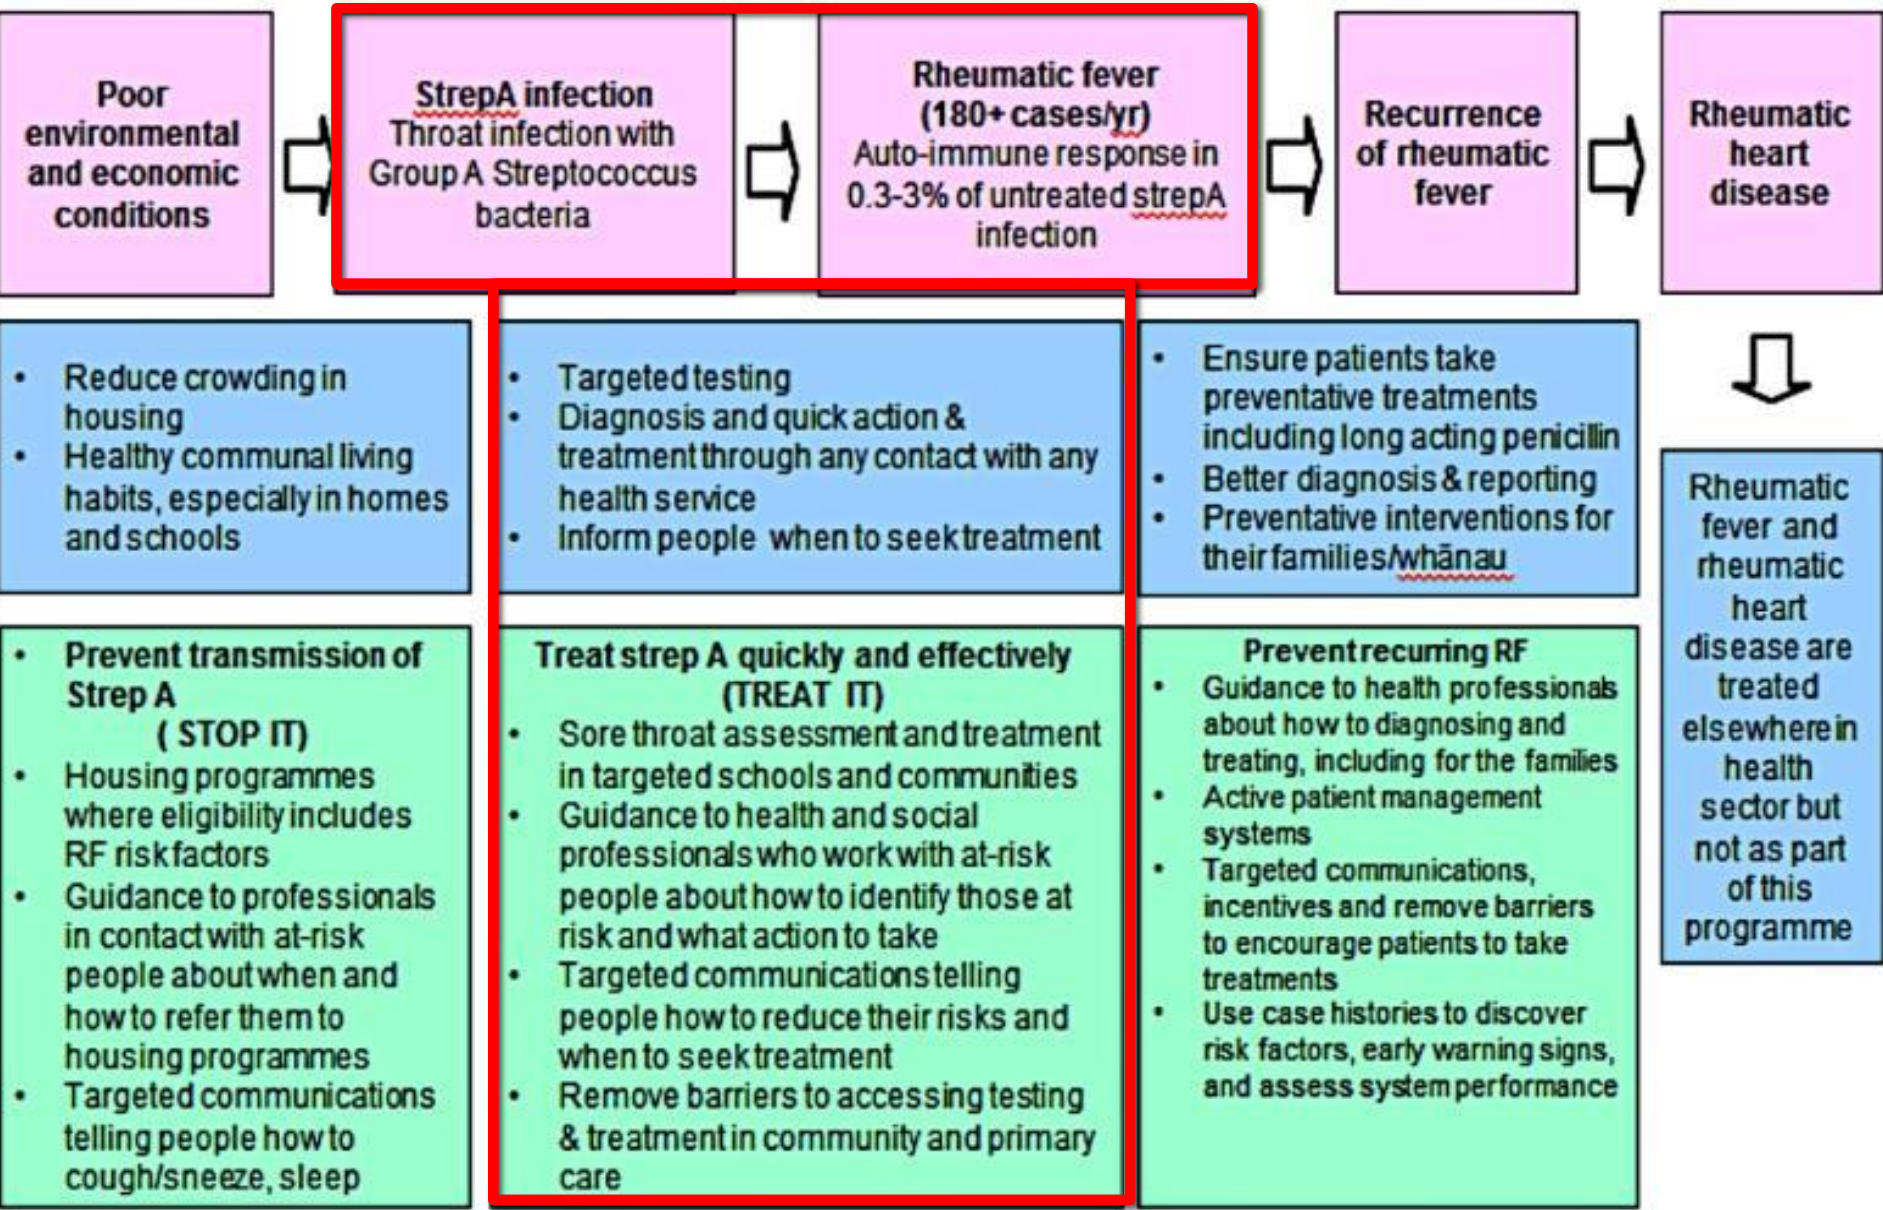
Poor environmental and economic conditions

StrepA infection
Throat infection with Group A Streptococcus bacteria

Rheumatic fever (180+ cases/yr)
Auto-immune response in 0.3-3% of untreated strepA infection

Recurrence of rheumatic fever

Rheumatic heart disease

- Reduce crowding in housing
- Healthy communal living habits, especially in homes and schools

- Targeted testing
- Diagnosis and quick action & treatment through any contact with any health service
- Inform people when to seek treatment

- Ensure patients take preventative treatments including long acting penicillin
- Better diagnosis & reporting
- Preventative interventions for their families/whānau

Rheumatic fever and rheumatic heart disease are treated elsewhere in health sector but not as part of this programme

- Prevent transmission of Strep A
( STOP IT)
- Housing programmes where eligibility includes RF risk factors
- Guidance to professionals in contact with at-risk people about when and how to refer them to housing programmes
- Targeted communications telling people how to cough/sneeze, sleep

Treat strep A quickly and effectively (TREAT IT)
- Sore throat assessment and treatment in targeted schools and communities
- Guidance to health and social professionals who work with at-risk people about how to identify those at risk and what action to take
- Targeted communications telling people how to reduce their risks and when to seek treatment
- Remove barriers to accessing testing & treatment in community and primary care

Prevent recurring RF
- Guidance to health professionals about how to diagnosing and treating, including for the families
- Active patient management systems
- Targeted communications, incentives and remove barriers to encourage patients to take treatments
- Use case histories to discover risk factors, early warning signs, and assess system performance